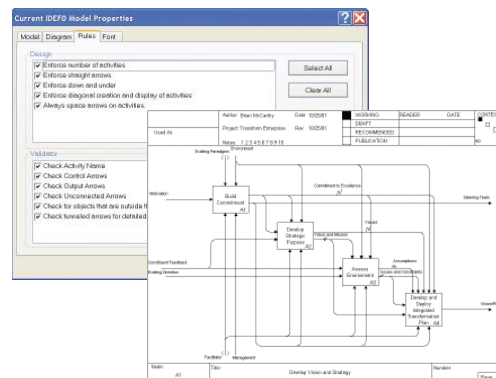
Current IDEF0 Model Properties

Model Diagram Rules Font

Design
Enforce number of activities
Enforce straight arrows
Enforce down and under
Enforce diagonal creation and display of activities
Always space arrows on activities

Select All
Clear All

Validation
Check Activity Name
Check Control Arrows
Check Output Arrows
Check Unconnected Arrows
Check for objects that are outside t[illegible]
Check for tunneled arrows for detailed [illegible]

Used At:
Author: Brian McCarthy
Date: 10/25/01
Project: Transition Enterprise
Rev: 10/25/01
Notes: 1 2 3 4 5 6 7 8 9 10
WORKING
DRAFT
RECOMMENDED
PUBLICATION
READER
DATE
CONTEX

Existing Paradigms
Environment
Motivation
Build Commitment
A1
Commitment to Excellence
Steering Team
Develop Strategic Purpose
A2
Values
Vision and Mission
Constituent Feedback
Existing Direction
Assess Environment
A3
Assumptions
Issues and Complexity
Develop and Deploy Integrated Transformation Plan
A4
Vision/M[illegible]
Facilitator
Management

Node:
A0
Title:
Develop Vision and Strategy
Number: